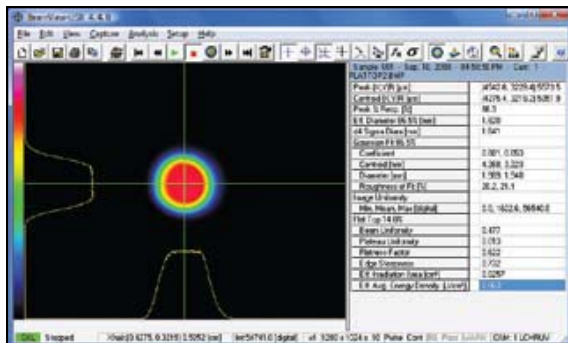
BeamView USB 4.4.0

File Edit View Capture Analysis Setup Help

Sample 001 - Sep 10, 2008 - 04:50:56 PM - Cam 1
FLATTOP2.BMP

| | |
|---|---|
| Peak (X,Y,W) [µm] | 4742.6, 3295.4, 5573.5 |
| Centroid (X,Y,W) [µm] | 4278.4, 3219.2, 5351.9 |
| Peak % Ratio [%] | 98.3 |
| 1/e Diameter 86.5% [mm] | 1.620 |
| d4 Sigma Diam [mm] | 1.941 |
| Gaussian Fit 86.5% | |
| Coefficient | 0.881, 0.853 |
| Centroid [mm] | 4.268, 3.223 |
| Diameter [mm] | 1.569, 1.548 |
| Roughness of Fit [%] | 28.2, 29.1 |
| Image Uniformity | |
| Min, Mean, Max [digital] | 3.0, 1622.6, 56640.0 |
| Flat Top 14.8% | |
| Beam Uniformity | 0.477 |
| Plateau Uniformity | 0.053 |
| Flatness Factor | 0.822 |
| Edge Steepness | 0.702 |
| Eff. Irradiation Area [cm²] | 0.0297 |
| Eff. Avg. Energy Density [J/cm²] | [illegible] |

OK Stopped X(val)(0.6275, 0.3295) 0.5052 [cm] Int 54741.0 [digital] of 1280 x 1024 x 10 Pulse Cont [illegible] CAM 1 LCHRUV